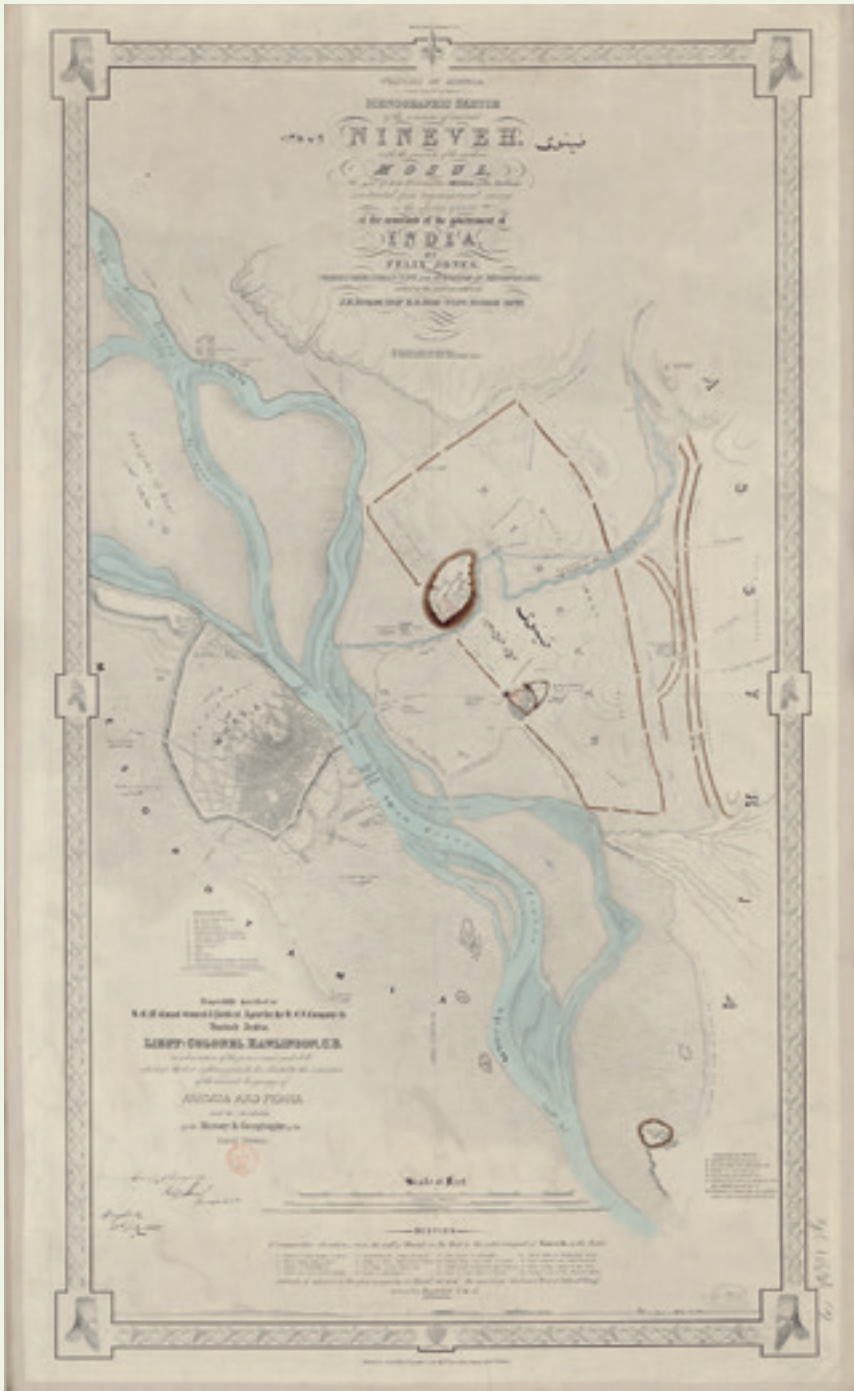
VESTIGES OF ASSYRIA

ICHNOGRAPHIC SKETCH

NINEVEH

نينوى

MOSUL

of the remains of the government of

INDIA

FELIX JONES

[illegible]

Respectfully inscribed to

LIEUT. COLONEL RAWLINSON, C.B.

ASSYRIA AND PERSIA

History & Geography

A

S

S

Y

R

I

A

Scale of Feet

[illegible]